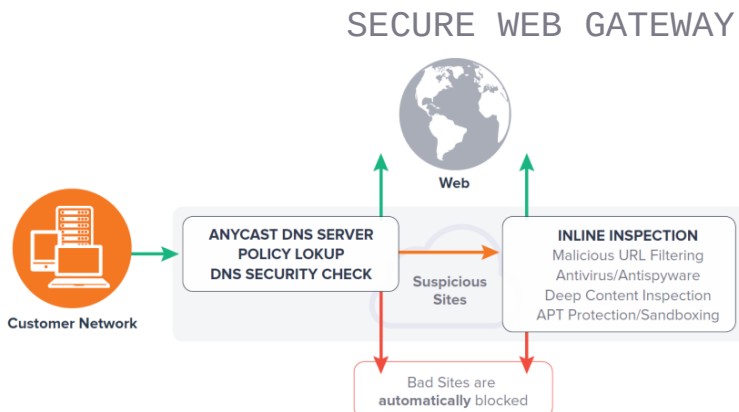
SECURE WEB GATEWAY

Web

ANYCAST DNS SERVER
POLICY LOKUP
DNS SECURITY CHECK

Suspicious Sites

INLINE INSPECTION
Malicious URL Filtering
Antivirus/Antispyware
Deep Content Inspection
APT Protection/Sandboxing

Customer Network

Bad Sites are **automatically** blocked